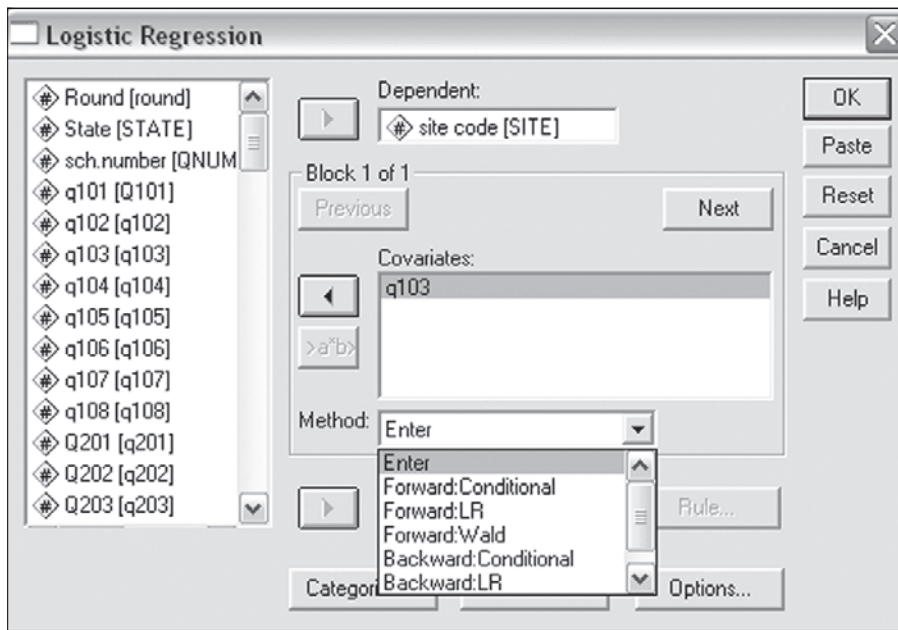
Logistic Regression

Round [round]
State [STATE]
sch.number [QNUM
q101 [Q101]
q102 [q102]
q103 [q103]
q104 [q104]
q105 [q105]
q106 [q106]
q107 [q107]
q108 [q108]
Q201 [q201]
Q202 [q202]
Q203 [q203]

Dependent:
site code [SITE]

Block 1 of 1
Previous
Next

Covariates:
q103

>a*b>

Method: Enter

Enter
Forward:Conditional
Forward:LR
Forward:Wald
Backward:Conditional
Backward:LR

Rule...

Categori
Options...

OK
Paste
Reset
Cancel
Help